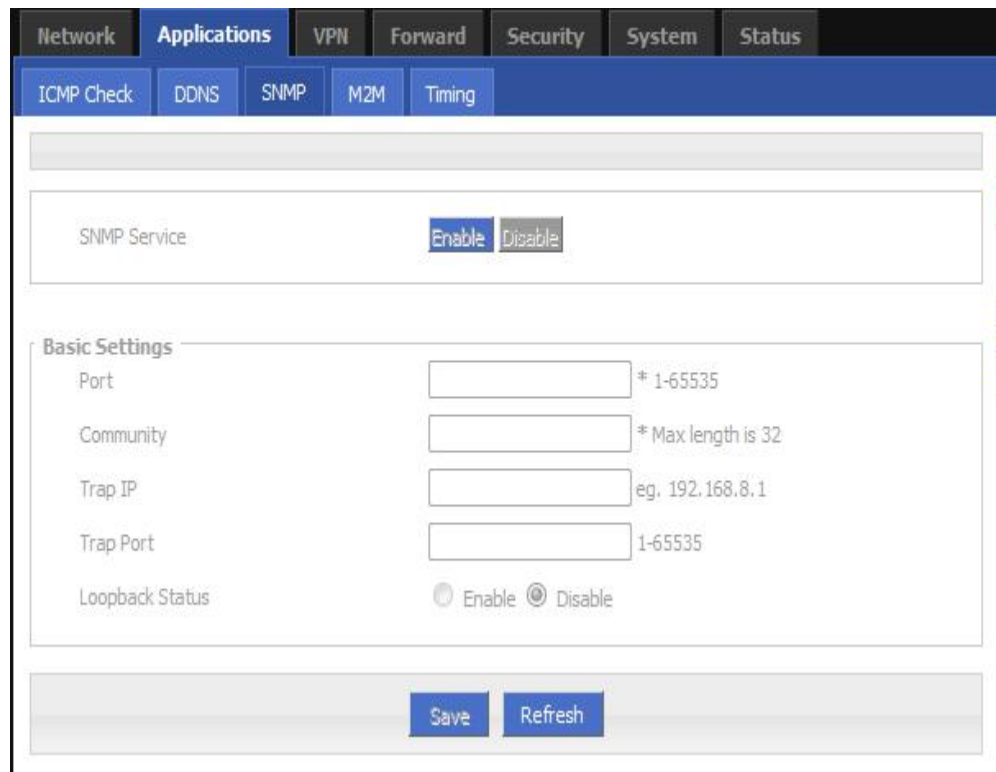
Network Applications VPN Forward Security System Status

ICMP Check DDNS SNMP M2M Timing

SNMP Service Enable Disable

Basic Settings

Port * 1-65535

Community * Max length is 32

Trap IP eg. 192.168.8.1

Trap Port 1-65535

Loopback Status Enable Disable

Save Refresh